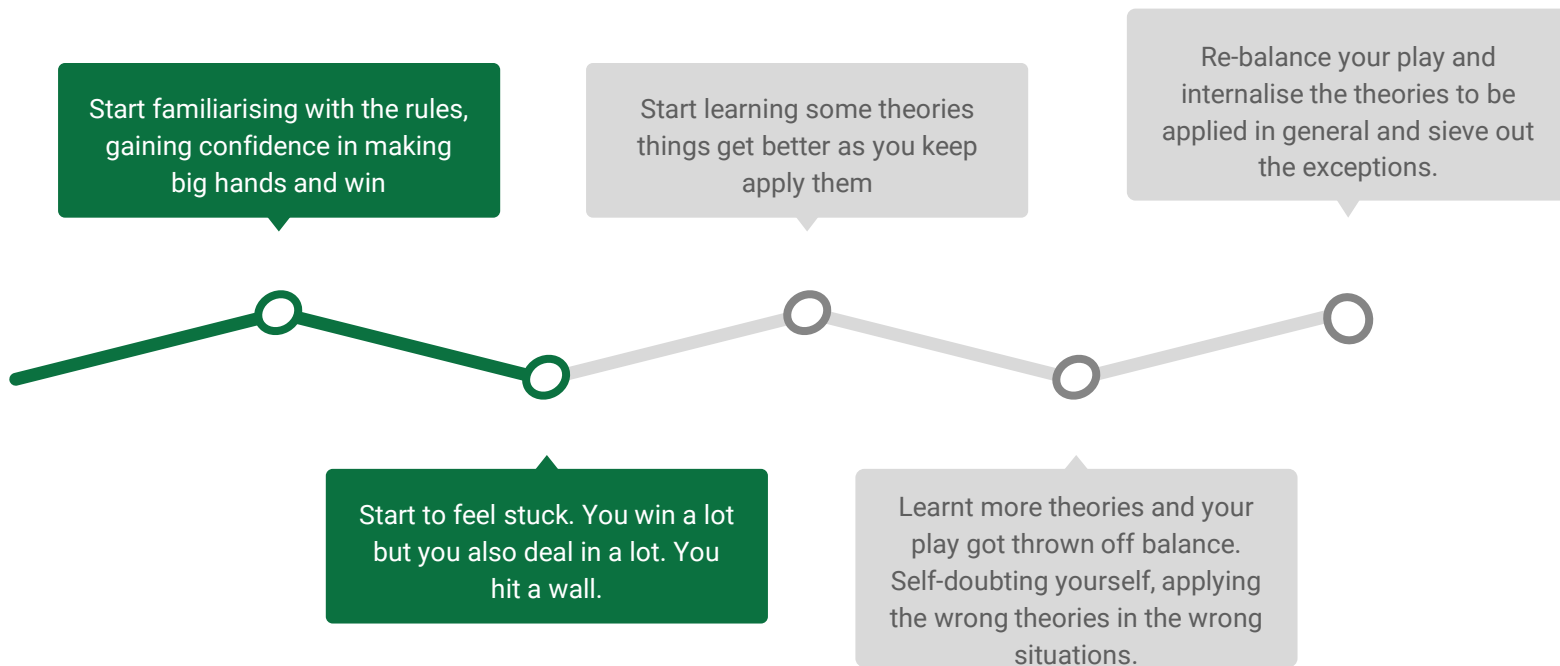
Start familiarising with the rules, gaining confidence in making big hands and win

Start to feel stuck. You win a lot but you also deal in a lot. You hit a wall.

Start learning some theories things get better as you keep apply them

Learnt more theories and your play got thrown off balance. Self-doubting yourself, applying the wrong theories in the wrong situations.

Re-balance your play and internalise the theories to be applied in general and sieve out the exceptions.